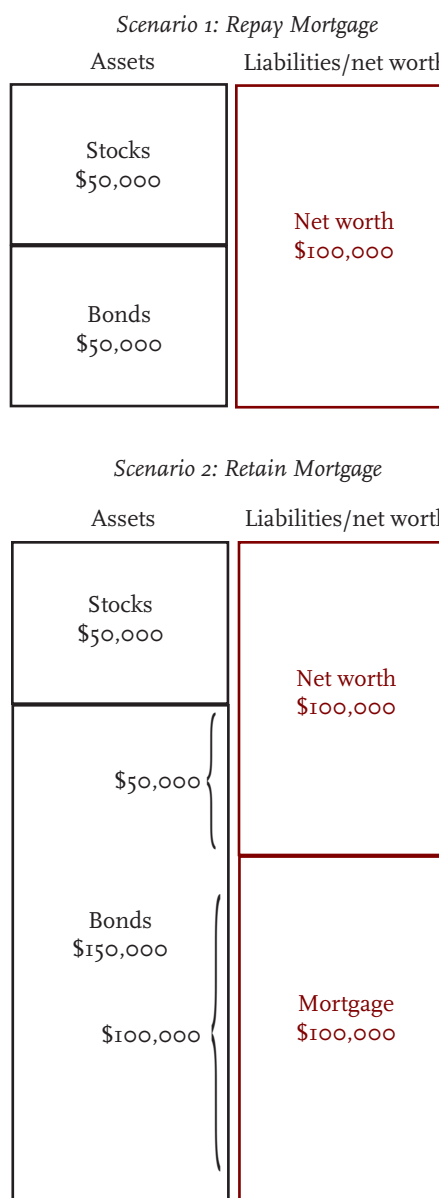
Scenario 1: Repay Mortgage

Assets

Liabilities/net worth

Stocks
\$50,000

Bonds
\$50,000

Net worth
\$100,000

Scenario 2: Retain Mortgage

Assets

Liabilities/net worth

Stocks
\$50,000

\$50,000

Bonds
\$150,000

\$100,000

Net worth
\$100,000

Mortgage
\$100,000